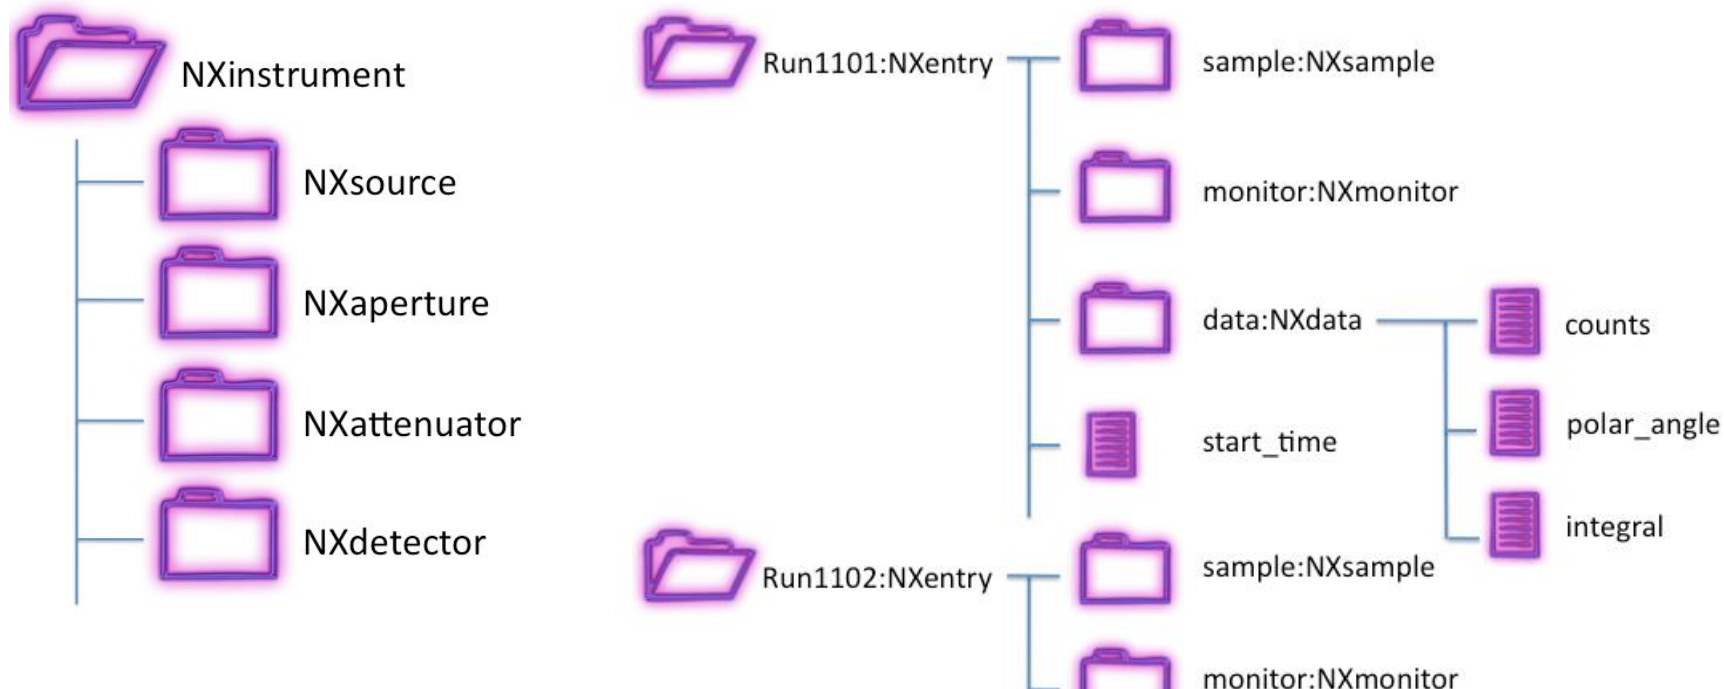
NXinstrument

NXsource

NXaperture

NXattenuator

NXdetector

Run1101:NXentry

sample:NXsample

monitor:NXmonitor

data:NXdata

counts

polar_angle

integral

start_time

Run1102:NXentry

sample:NXsample

monitor:NXmonitor